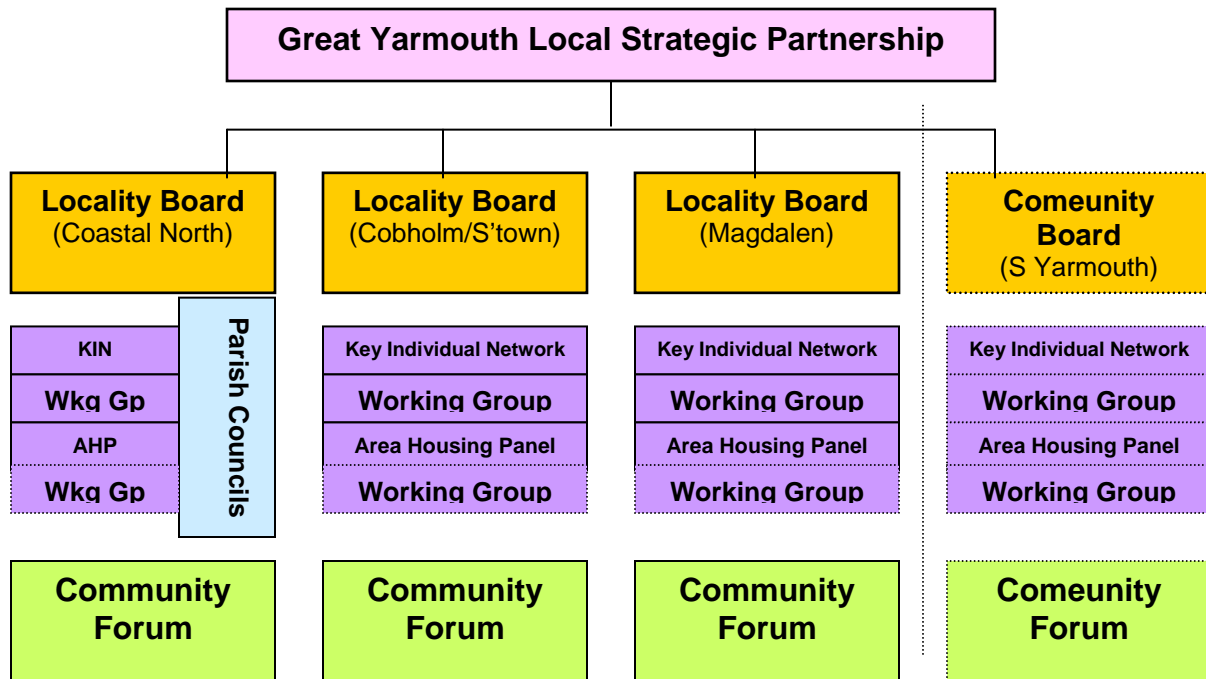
Great Yarmouth Local Strategic Partnership

Locality Board
(Coastal North)

KIN

Wkg Gp

AHP

Wkg Gp

Parish Councils

Community Forum

Locality Board
(Cobholm/S'town)

Key Individual Network

Working Group

Area Housing Panel

Working Group

Community Forum

Locality Board
(Magdalen)

Key Individual Network

Working Group

Area Housing Panel

Working Group

Community Forum

Comeunity Board
(S Yarmouth)

Key Individual Network

Working Group

Area Housing Panel

Working Group

Comeunity Forum